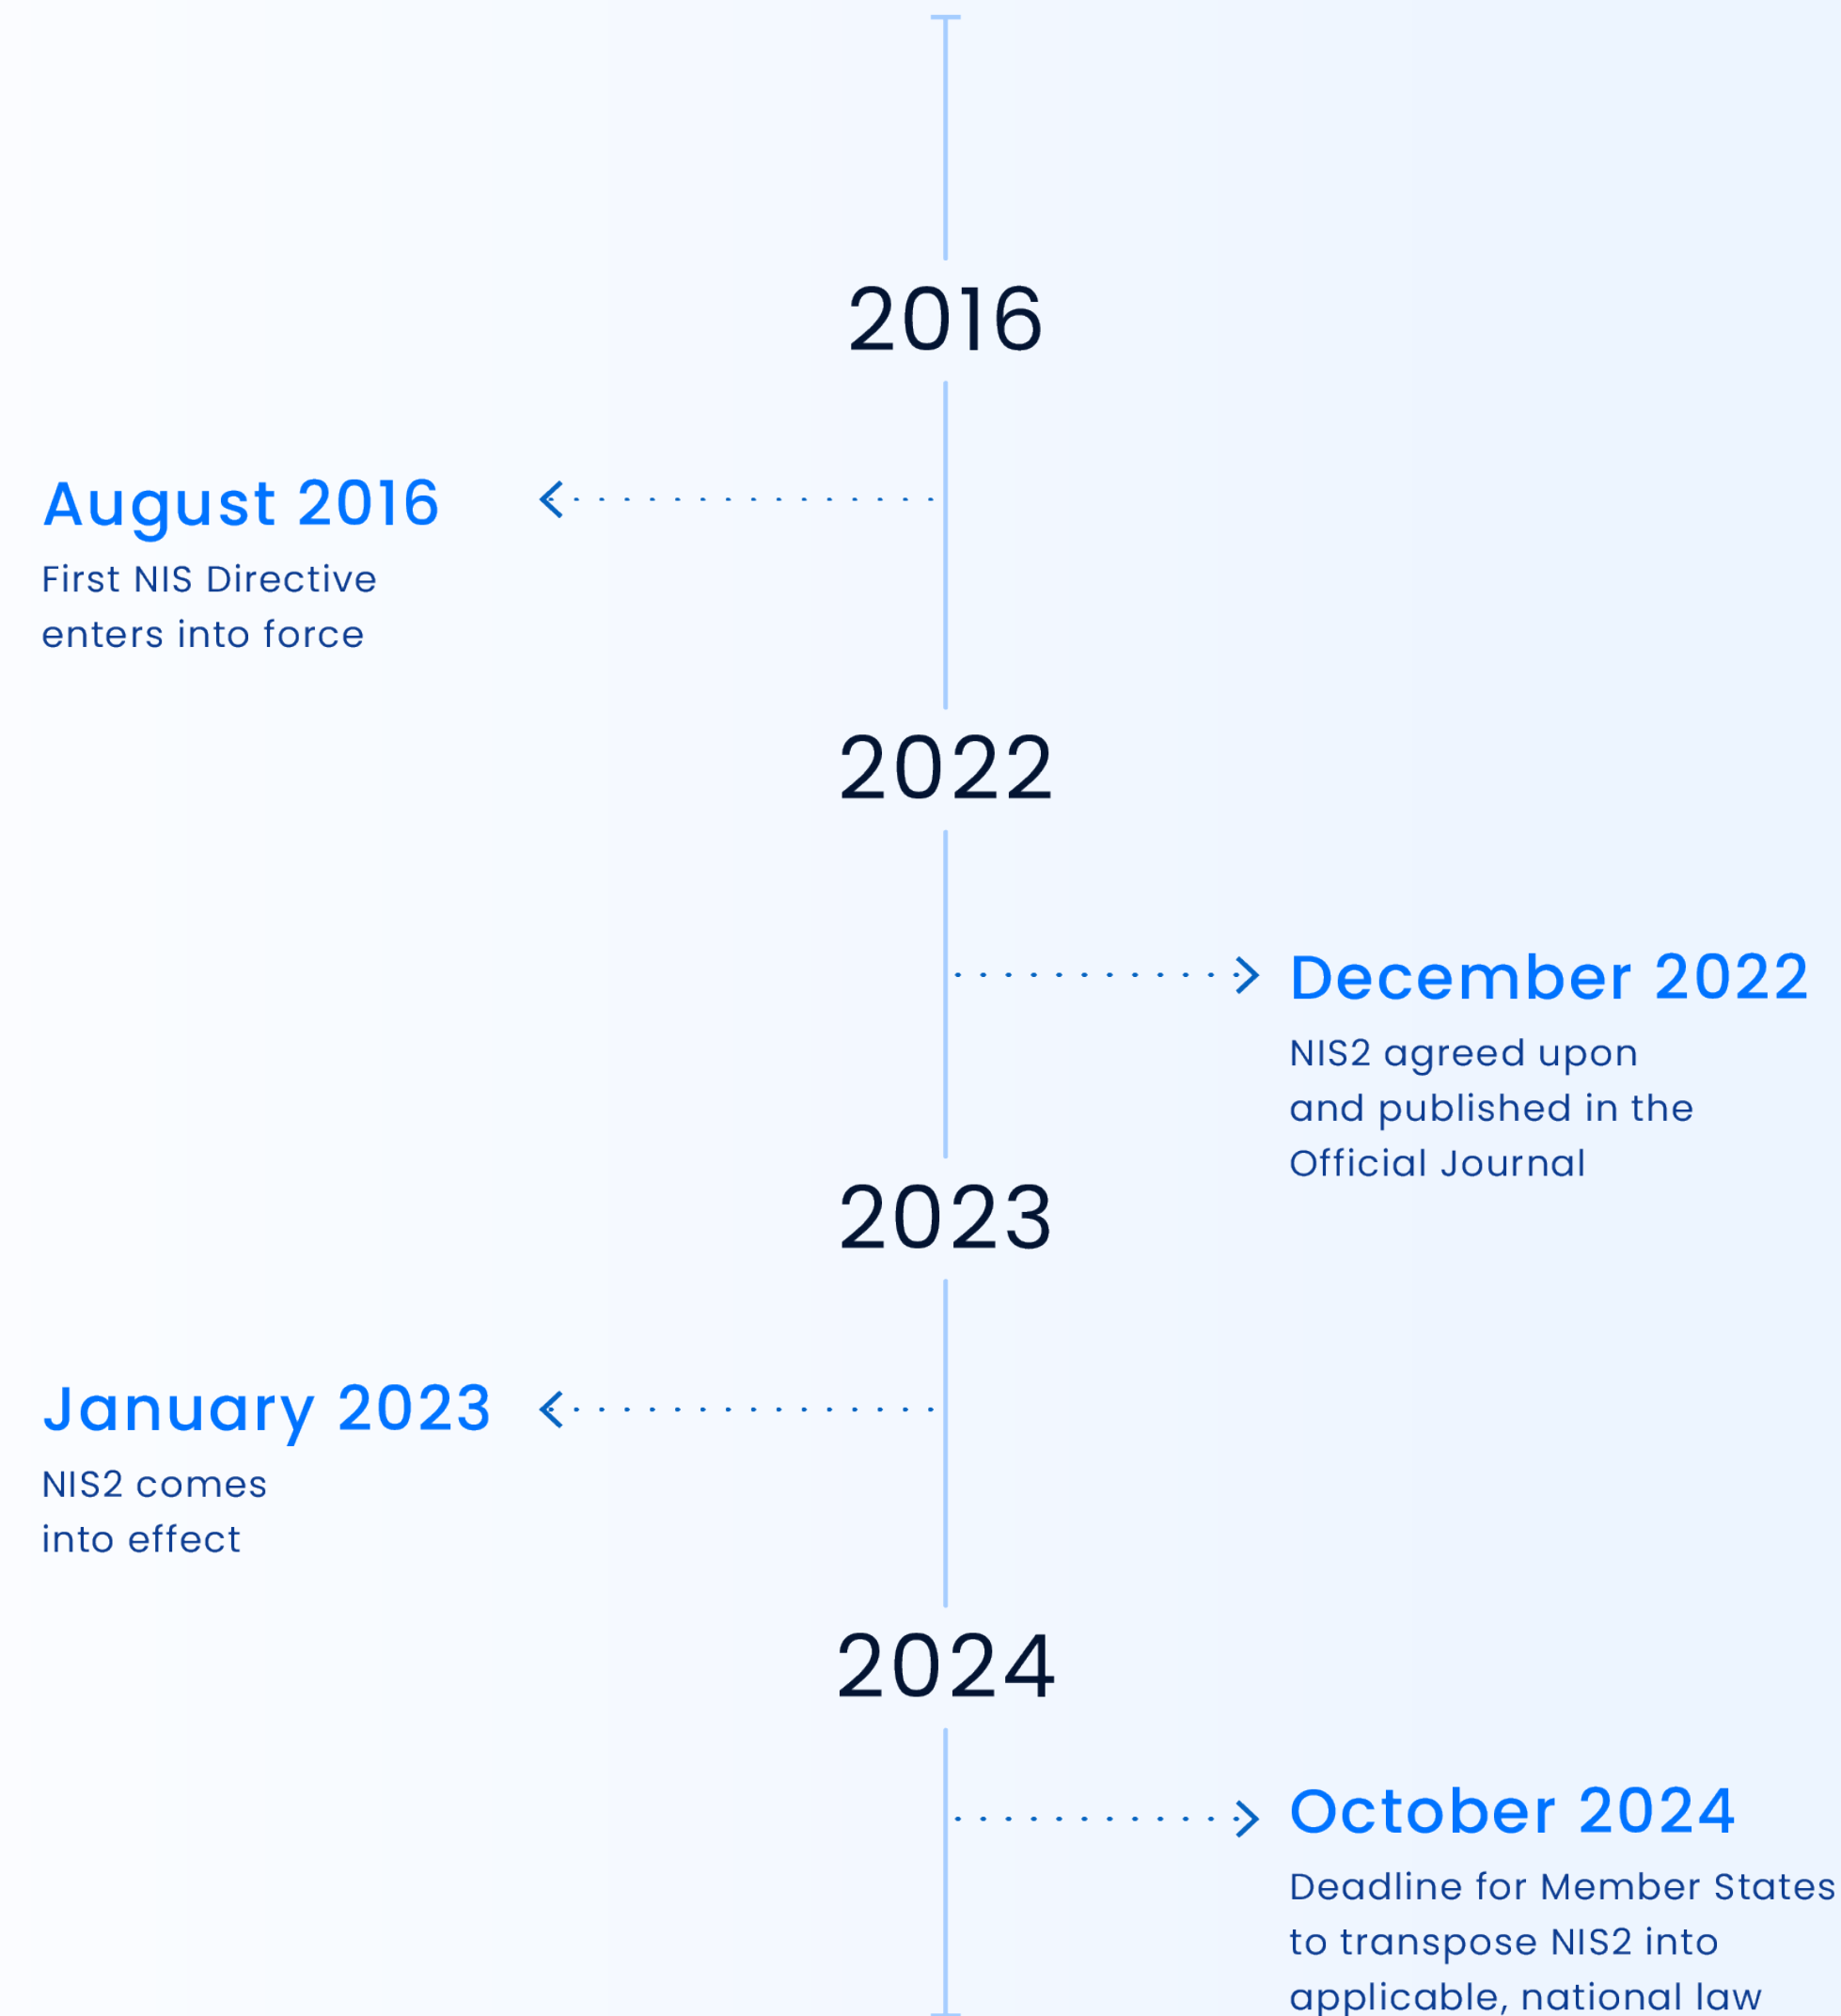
2016

August 2016

First NIS Directive enters into force

2022

December 2022

NIS2 agreed upon and published in the Official Journal

2023

January 2023

NIS2 comes into effect

2024

October 2024

Deadline for Member States to transpose NIS2 into applicable, national law